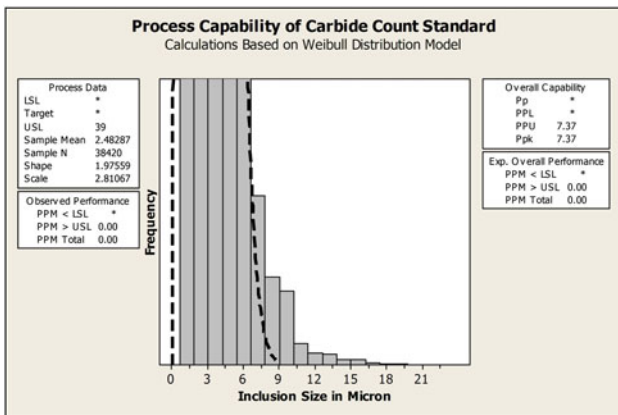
Process Capability of Carbide Count Standard
Calculations Based on Weibull Distribution Model

Process Data
| | |
|---|---|
| LSL | * |
| Target | * |
| USL | 39 |
| Sample Mean | 2.48287 |
| Sample N | 38420 |
| Shape | 1.97559 |
| Scale | 2.81067 |

Observed Performance
| | |
|---|---|
| PPM < LSL | * |
| PPM > USL | 0.00 |
| PPM Total | 0.00 |

Frequency

0 3 6 9 12 15 18 21
Inclusion Size in Micron

Overall Capability
| | |
|---|---|
| Pp | * |
| PPL | * |
| PPU | 7.37 |
| Ppk | 7.37 |

Exp. Overall Performance
| | |
|---|---|
| PPM < LSL | * |
| PPM > USL | 0.00 |
| PPM Total | 0.00 |